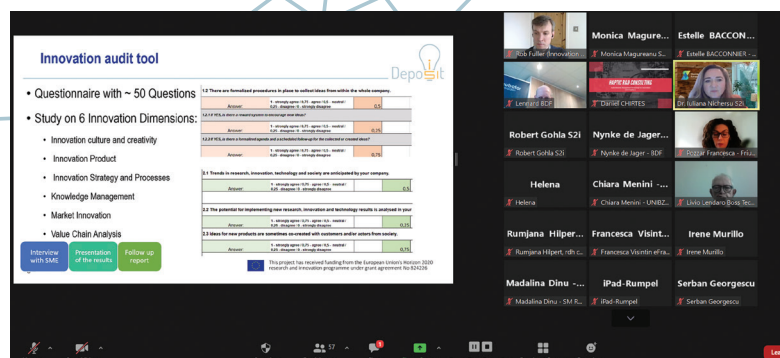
Innovation audit tool

Deposit

• Questionnaire with ~ 50 Questions

• Study on 6 Innovation Dimensions:

• Innovation culture and creativity

• Innovation Product

• Innovation Strategy and Processes

• Knowledge Management

• Market Innovation

• Value Chain Analysis

Interview with SME

Presentation of the results

Follow up report

1.2 There are formalized procedures in place to collect ideas from within the whole company.

| Answer: | 1 - strongly agree / 0,75 - agree / 0,5 - neutral / 0,25 - disagree / 0 - strongly disagree | 0,5 |
|---|---|---|

1.2.1 If YES, is there a reward system to encourage new ideas?

| Answer: | 1 - strongly agree / 0,75 - agree / 0,5 - neutral / 0,25 - disagree / 0 - strongly disagree | 0,75 |
|---|---|---|

1.2.2 If YES, is there a formalized agenda and a scheduled follow-up for the collected or created ideas?

| Answer: | 1 - strongly agree / 0,75 - agree / 0,5 - neutral / 0,25 - disagree / 0 - strongly disagree | 0,75 |
|---|---|---|

2.1 Trends in research, innovation, technology and society are anticipated by your company.

| Answer: | 1 - strongly agree / 0,75 - agree / 0,5 - neutral / 0,25 - disagree / 0 - strongly disagree | 0,5 |
|---|---|---|

2.2 The potential for implementing new research, innovation and technology results is analysed in your

| Answer: | 1 - strongly agree / 0,75 - agree / 0,5 - neutral / 0,25 - disagree / 0 - strongly disagree | 0,25 |
|---|---|---|

2.3 Ideas for new products are sometimes co-created with customers and/or actors from society.

| Answer: | 1 - strongly agree / 0,75 - agree / 0,5 - neutral / 0,25 - disagree / 0 - strongly disagree | 0,75 |
|---|---|---|

This project has received funding from the European Union's Horizon 2020 research and innovation programme under grant agreement No 824226

Rob Fuller (Innovation ...

Monica Magure...
Monica Magureanu S...

Estelle BACCON...
Estelle BACCONNIER - ...

Lenaird BDF

Daniel CHIPTES

Dr. Iuliana Nichersu S2i

Robert Gohla S2i
Robert Gohla S2i

Nynke de Jager...
Nynke de Jager - BDF

Pozzar Francesca - Friu...

Helena
Helena

Chiara Menini -...
Chiara Menini - UNIBZ...

Livio Lendaro Boss Tec...

Rumjana Hilper...
Rumjana Hilpert, rdh c...

Francesca Visint...
Francesca Visintin eFra...

Irene Murillo
Irene Murillo

Madalina Dinu -...
Madalina Dinu - SM R...

iPad-Rumpel
iPad-Rumpel

Serban Georgescu
Serban Georgescu

57